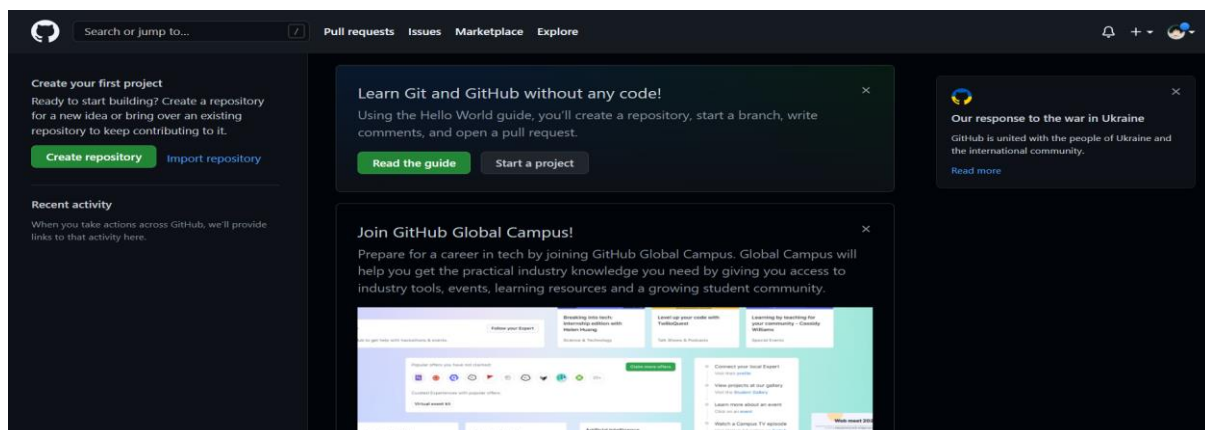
Search or jump to... /

Pull requests Issues Marketplace Explore

Create your first project

Ready to start building? Create a repository for a new idea or bring over an existing repository to keep contributing to it.

Create repository Import repository

Recent activity

When you take actions across GitHub, we'll provide links to that activity here.

Learn Git and GitHub without any code!

Using the Hello World guide, you'll create a repository, start a branch, write comments, and open a pull request.

Read the guide Start a project

×

Join GitHub Global Campus!

Prepare for a career in tech by joining GitHub Global Campus. Global Campus will help you get the practical industry knowledge you need by giving you access to industry tools, events, learning resources and a growing student community.

×

Follow your Expert

Breaking into tech: Internship edition with Helen Huang

Level up your code with TodoQuest

Learning by teaching for your community - Cassidy Williams

Connect your local Expert

View projects at our gallery

Learn more about an event

Watch a Campus TV episode

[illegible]

Our response to the war in Ukraine

GitHub is united with the people of Ukraine and the international community.

Read more

×